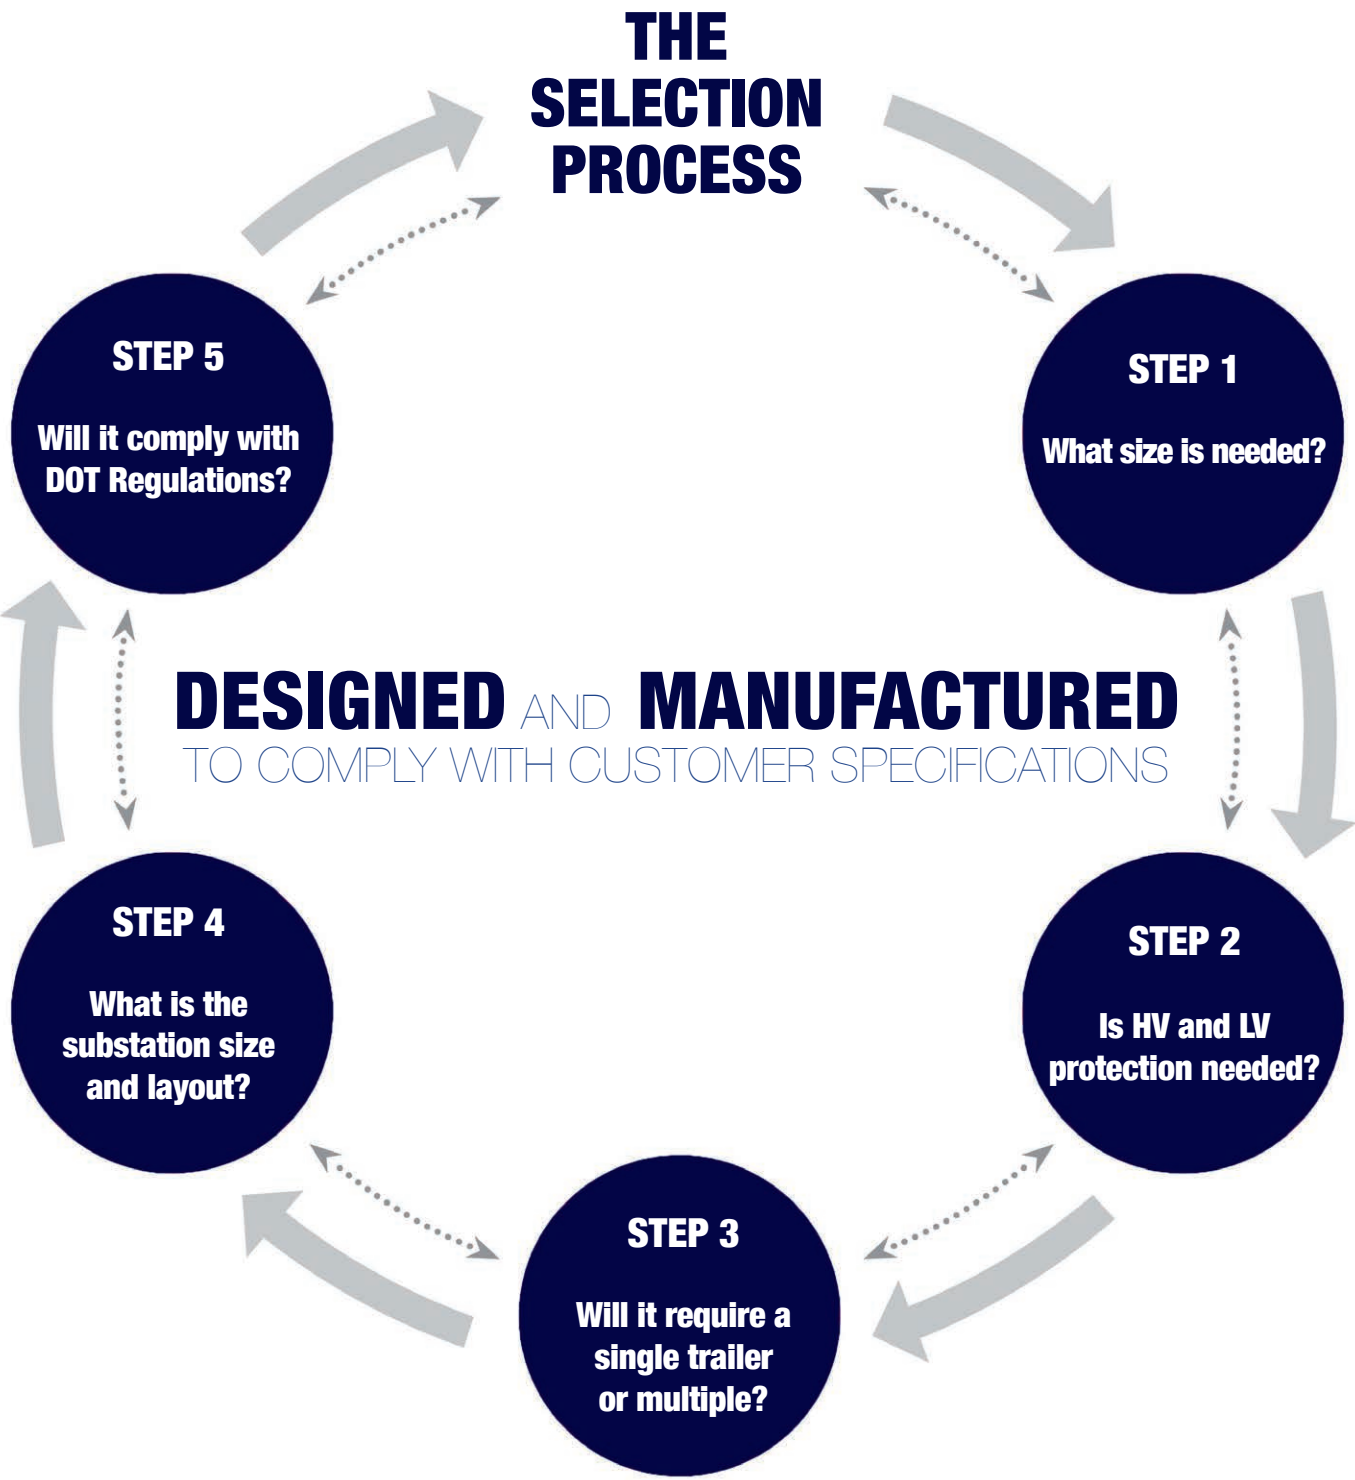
THE SELECTION PROCESS

STEP 1

What size is needed?

STEP 2

Is HV and LV protection needed?

STEP 3

Will it require a single trailer or multiple?

STEP 4

What is the substation size and layout?

STEP 5

Will it comply with DOT Regulations?

DESIGNED AND MANUFACTURED
TO COMPLY WITH CUSTOMER SPECIFICATIONS